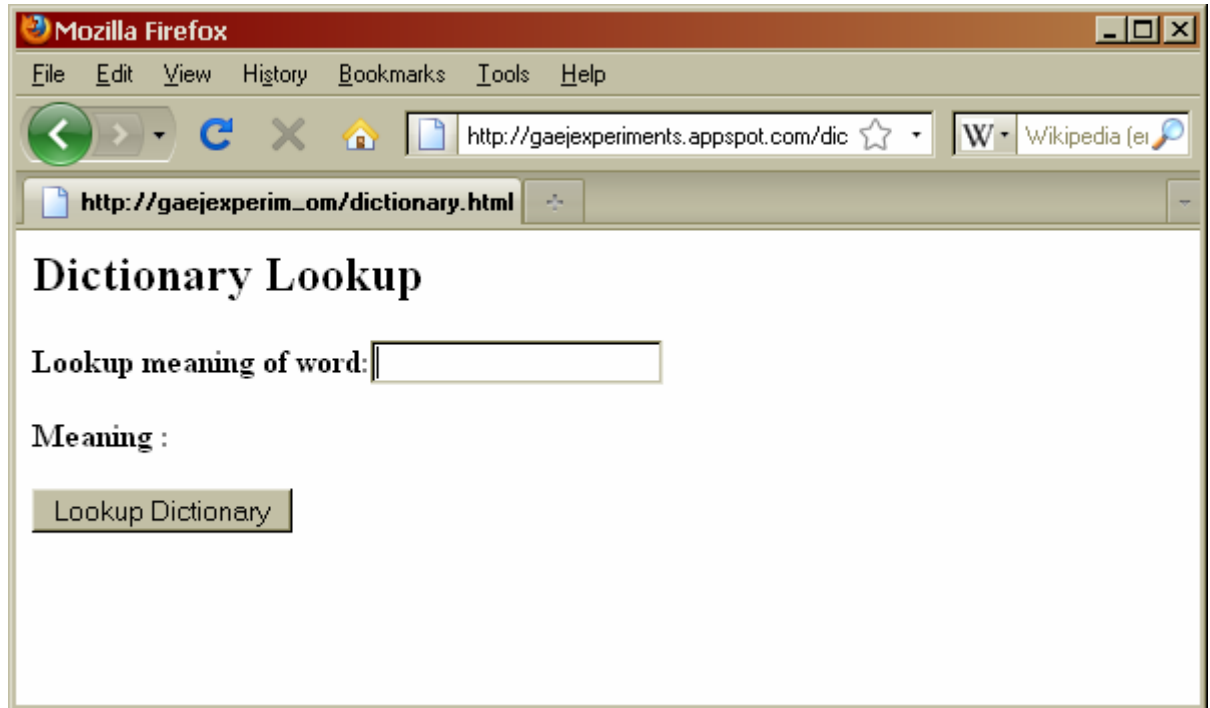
Mozilla Firefox

File Edit View History Bookmarks Tools Help

http://gaejexperiments.appspot.com/dic

W Wikipedia (er

http://gaejexperim…om/dictionary.html

Dictionary Lookup

Lookup meaning of word:

Meaning :

Lookup Dictionary